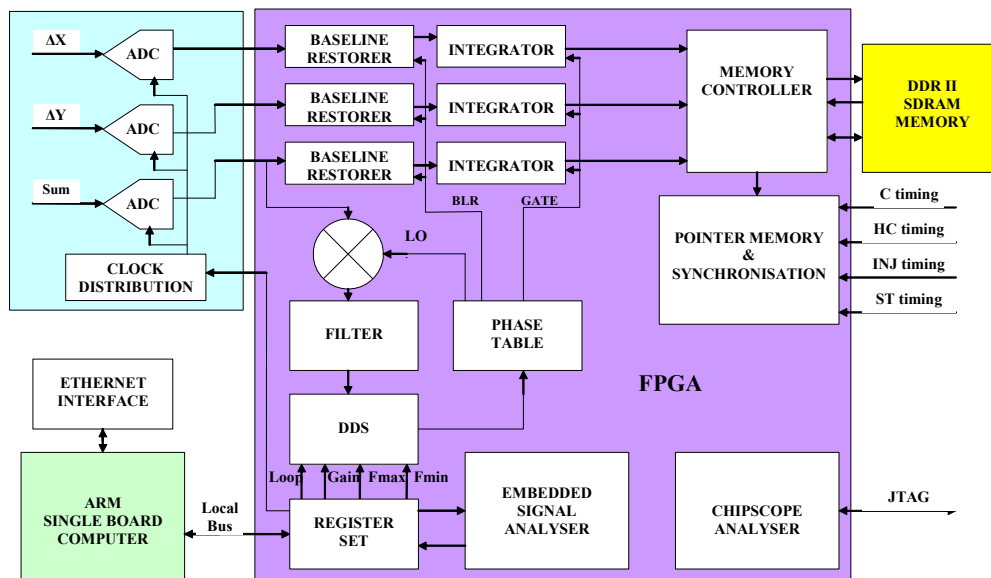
ΔX
ADC
ΔY
ADC
Sum
ADC
CLOCK DISTRIBUTION

BASELINE RESTORER
BASELINE RESTORER
BASELINE RESTORER
INTEGRATOR
INTEGRATOR
INTEGRATOR
MEMORY CONTROLLER
DDR II SDRAM MEMORY
BLR
GATE
LO
POINTER MEMORY & SYNCHRONISATION
C timing
HC timing
INJ timing
ST timing
FILTER
PHASE TABLE
FPGA
ETHERNET INTERFACE
DDS
ARM SINGLE BOARD COMPUTER
Loop
Gain
Fmax
Fmin
Local Bus
REGISTER SET
EMBEDDED SIGNAL ANALYSER
CHIPSCOPE ANALYSER
JTAG